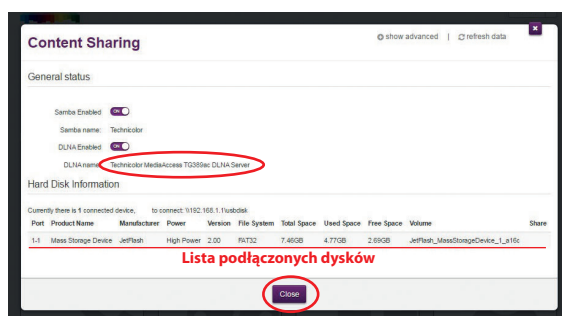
Content Sharing

show advanced | refresh data

General status

Samba Enabled ON

Samba name: Technicolor

DLNA Enabled ON

DLNA name: Technicolor MediaAccess TG389ac DLNA Server

Hard Disk Information

Currently there is 1 connected device, to connect: \\192.168.1.1\usbdisk

| Port | Product Name | Manufacturer | Power | Version | File System | Total Space | Used Space | Free Space | Volume | Share |
|---|---|---|---|---|---|---|---|---|---|---|
| 1-1 | Mass Storage Device | JetFlash | High Power | 2.00 | FAT32 | 7.46GB | 4.77GB | 2.69GB | JetFlash_MassStorageDevice_1_a16c | |

Lista podłączonych dysków

Close